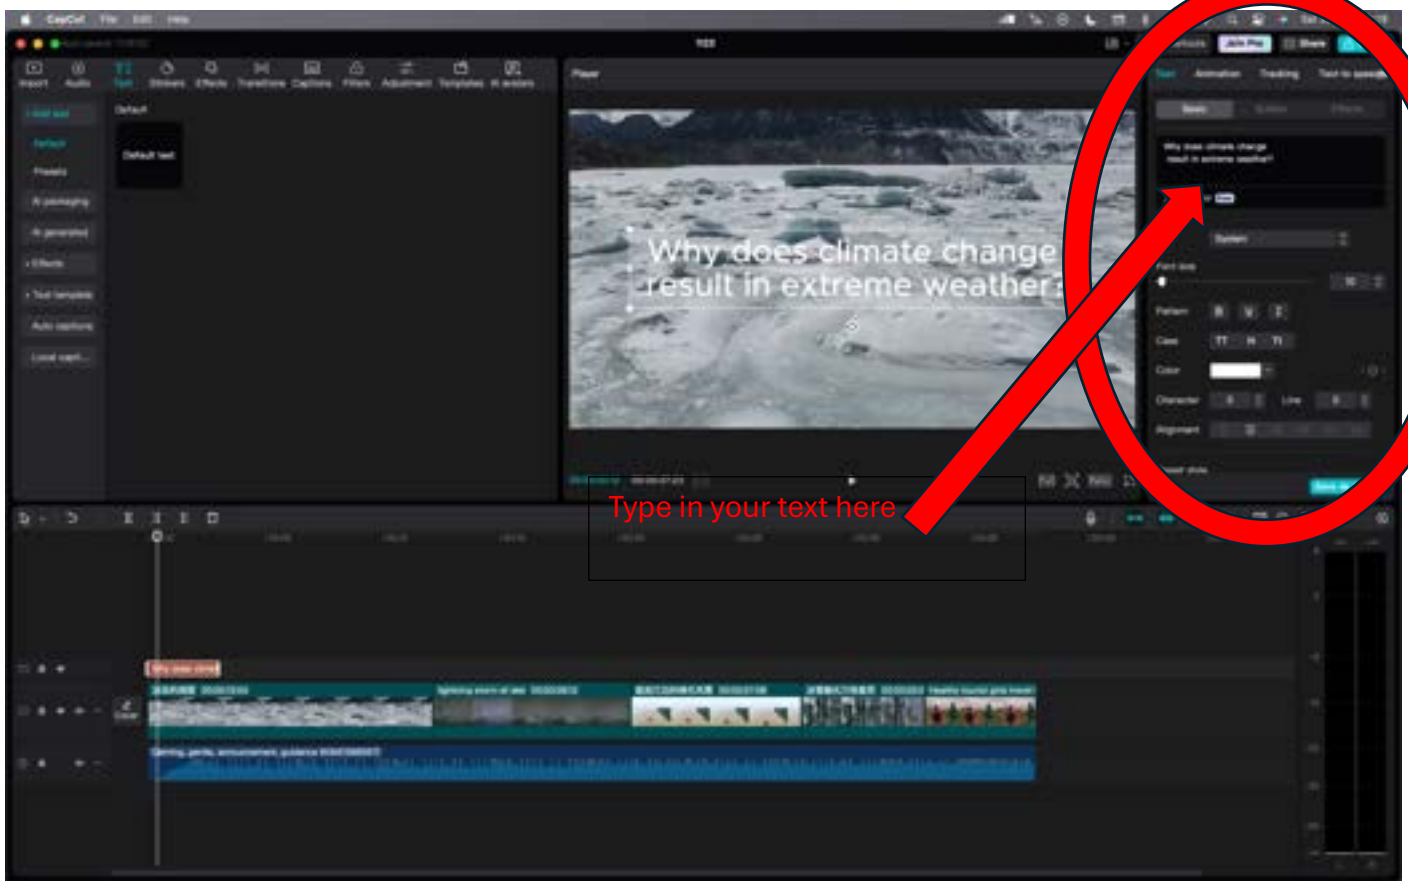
CapCut File Edit Help

TED

Import Audio Text Stickers Effects Transitions Captions Filters Adjustment Templates AI avatars

Add text
Default
Presets
AI packaging
AI generated
Effects
Text template
Auto captions
Local capti...

Default

Default text

Player

Why does climate change result in extreme weather?

Text Animation Tracking Text to speech

Basic Bubble Effects

Why does climate change result in extreme weather?

System

Font size

Pattern B U I

Case TT tt Tt

Color

Character Line

Alignment

Type in your text here

Why does climat

Spring, gentle, announcement, guidance